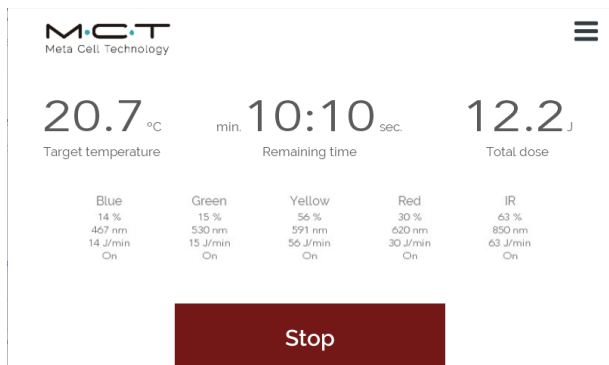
M·C·T
Meta Cell Technology

20.7 °C
Target temperature

min. 10:10 sec.
Remaining time

12.2 J
Total dose

| Blue | Green | Yellow | Red | IR |
|---|---|---|---|---|
| 14 % | 15 % | 56 % | 30 % | 63 % |
| 467 nm | 530 nm | 591 nm | 620 nm | 850 nm |
| 14 J/min | 15 J/min | 56 J/min | 30 J/min | 63 J/min |
| On | On | On | On | On |

Stop